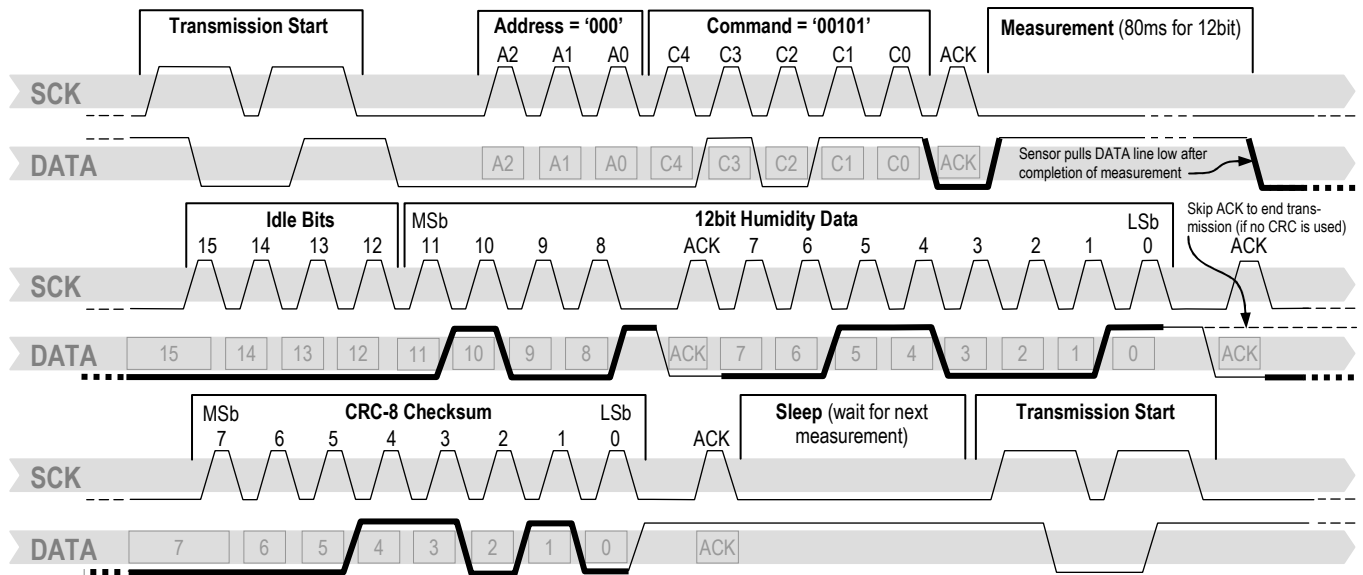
Transmission Start

Address = '000'
A2 A1 A0

Command = '00101'
C4 C3 C2 C1 C0

ACK

Measurement (80ms for 12bit)

SCK

DATA

A2 A1 A0 C4 C3 C2 C1 C0 ACK

Sensor pulls DATA line low after completion of measurement

Idle Bits
15 14 13 12

MSb
12bit Humidity Data
LSb
11 10 9 8 ACK 7 6 5 4 3 2 1 0

Skip ACK to end transmission (if no CRC is used)
ACK

SCK

DATA

15 14 13 12 11 10 9 8 ACK 7 6 5 4 3 2 1 0 ACK

MSb
CRC-8 Checksum
LSb
7 6 5 4 3 2 1 0

ACK

Sleep (wait for next measurement)

Transmission Start

SCK

DATA

7 6 5 4 3 2 1 0 ACK